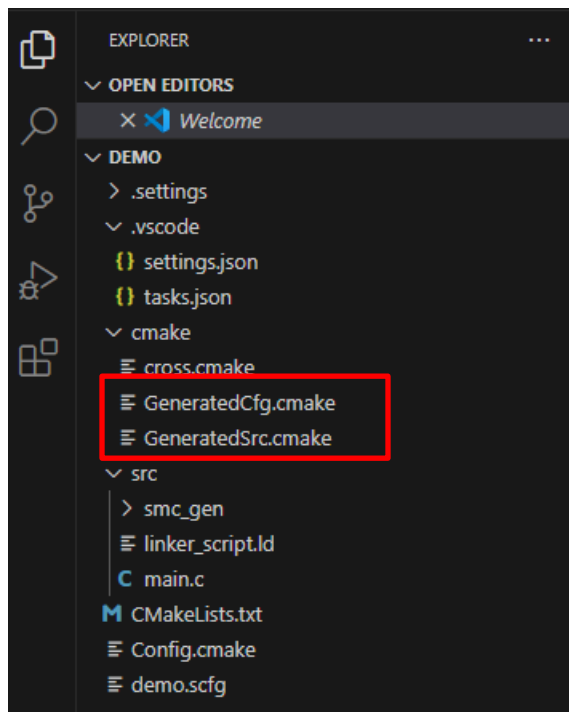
EXPLORER ...
OPEN EDITORS
Welcome
DEMO
.settings
.vscode
settings.json
tasks.json
cmake
cross.cmake
GeneratedCfg.cmake
GeneratedSrc.cmake
src
smc_gen
linker_script.ld
main.c
CMakeLists.txt
Config.cmake
demo.scfg